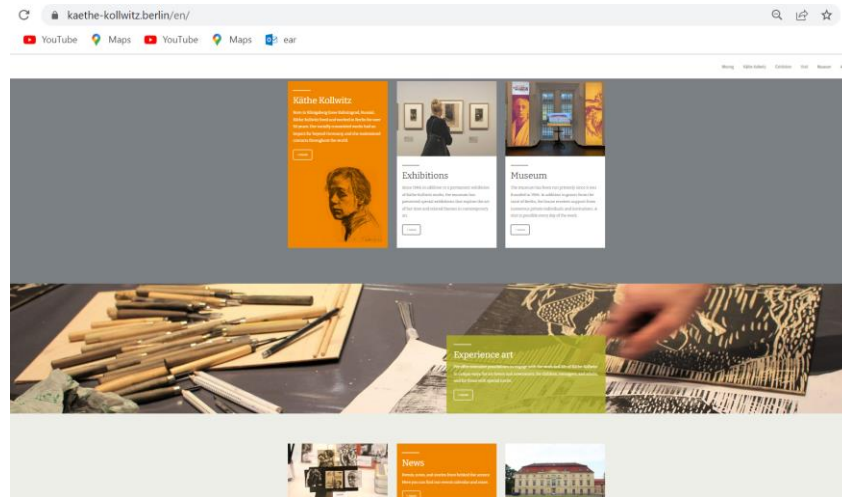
kaethe-kollwitz.berlin/en/

YouTube Maps YouTube Maps ear

Käthe Kollwitz

Born in Königsberg (now Kaliningrad, Russia), Käthe Kollwitz lived and worked in Berlin for over 50 years. Her socially committed works had an impact far beyond Germany, and she entertained contacts throughout the world.

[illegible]

Exhibitions

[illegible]

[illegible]

Museum

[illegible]

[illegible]

Experience art

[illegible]

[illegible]

News

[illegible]